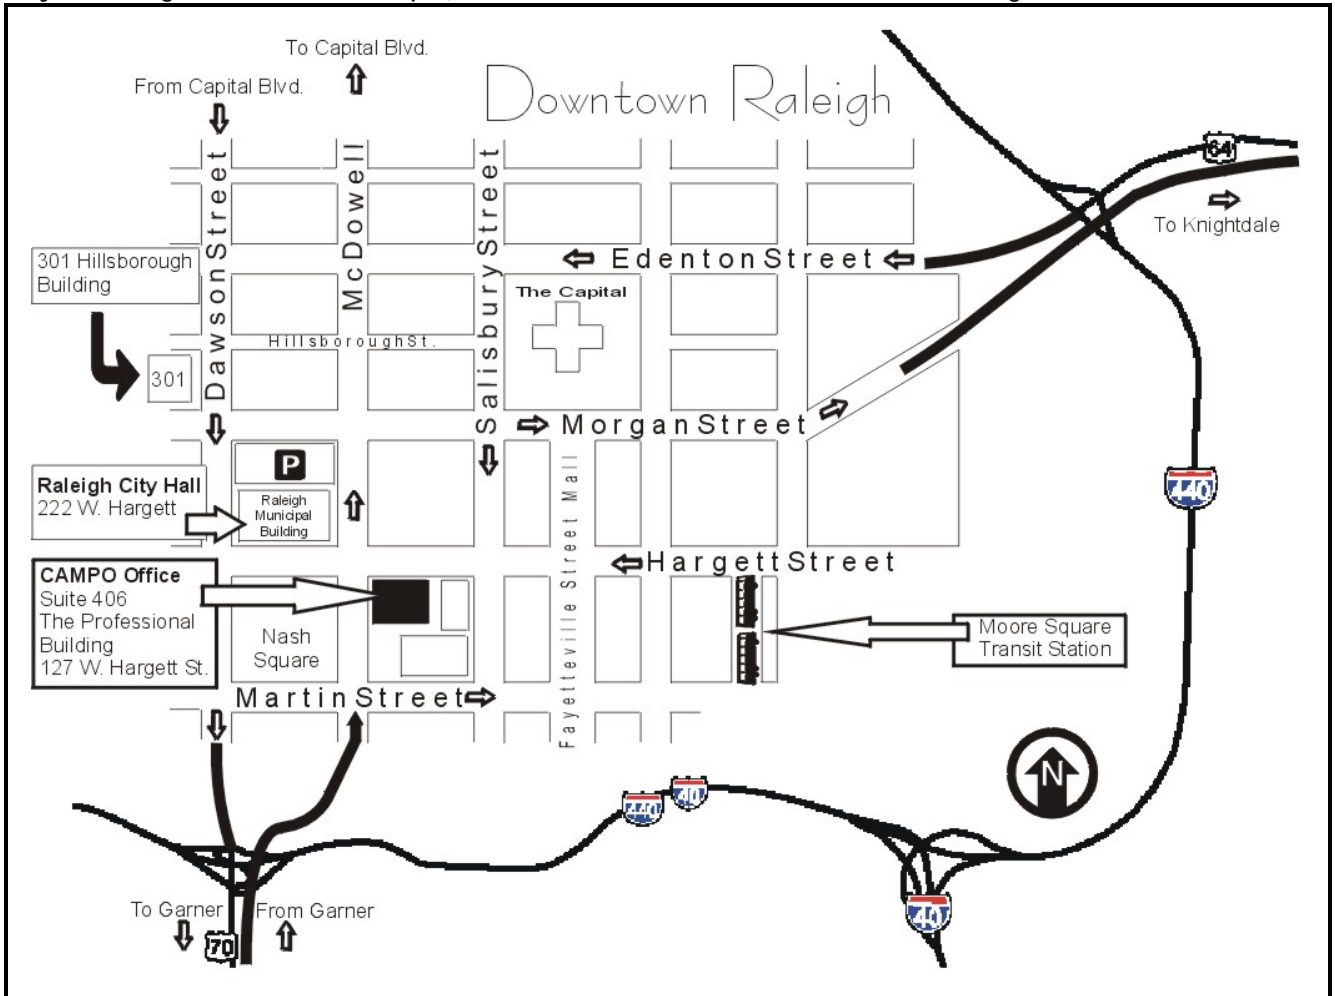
To Capital Blvd.

From Capital Blvd.

Downtown Raleigh

64

To Knightdale

Dawson Street

McDowell

Salisbury Street

Edenton Street

301 Hillsborough Building

The Capital

Hillsborough St.

301

Morgan Street

Raleigh City Hall
222 W. Hargett

P

Raleigh Municipal Building

Fayetteville Street Mall

440

Hargett Street

CAMPO Office
Suite 406
The Professional Building
127 W. Hargett St.

Nash Square

Moore Square Transit Station

Martin Street

N

440

40

40

To Garner

From Garner

70